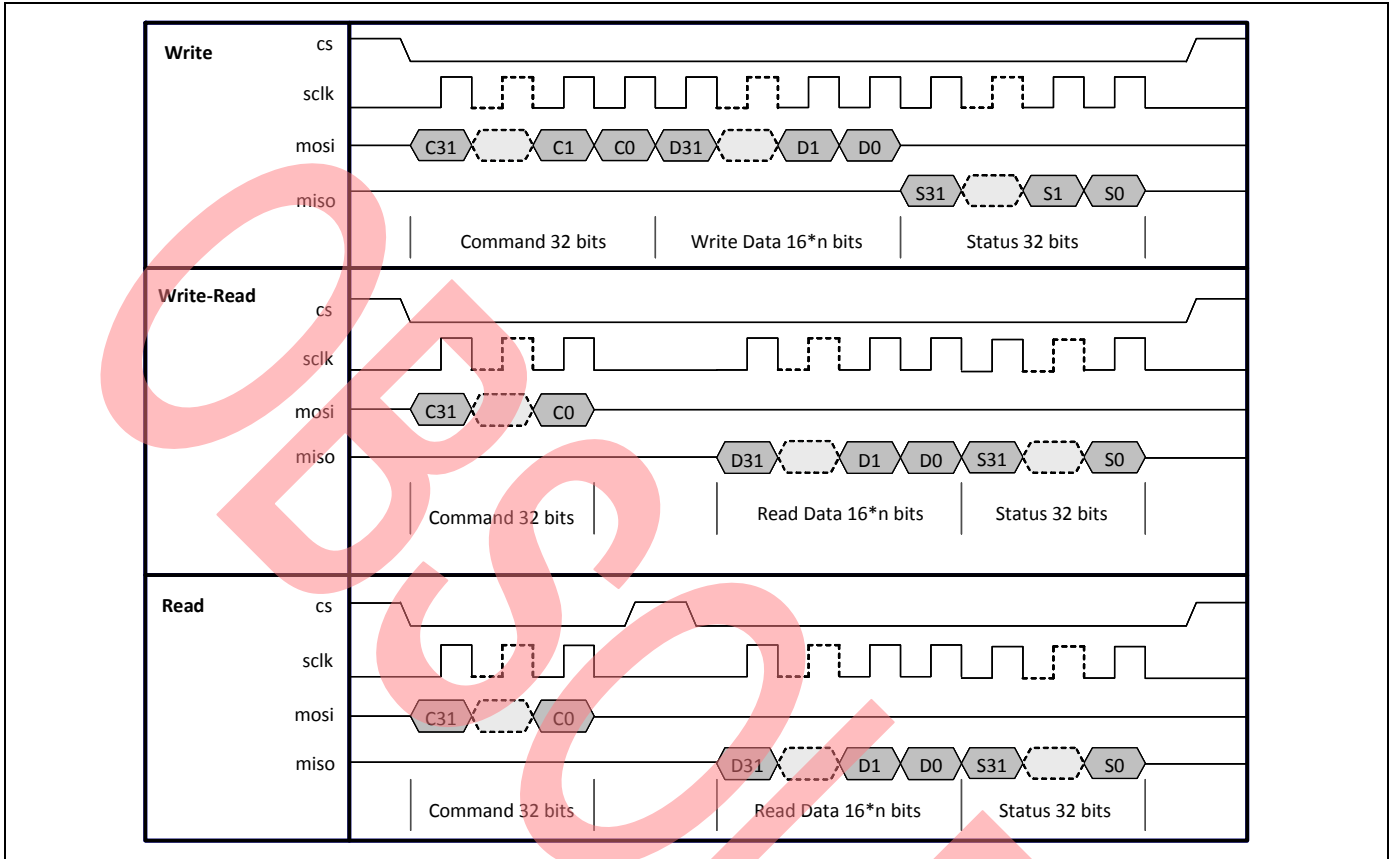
Write
cs
sclk
mosi
C31 C1 C0 D31 D1 D0
miso
S31 S1 S0
Command 32 bits
Write Data 16*n bits
Status 32 bits

Write-Read
cs
sclk
mosi
C31 C0
miso
D31 D1 D0 S31 S0
Command 32 bits
Read Data 16*n bits
Status 32 bits

Read
cs
sclk
mosi
C31 C0
miso
D31 D1 D0 S31 S0
Command 32 bits
Read Data 16*n bits
Status 32 bits

OBSOLETE